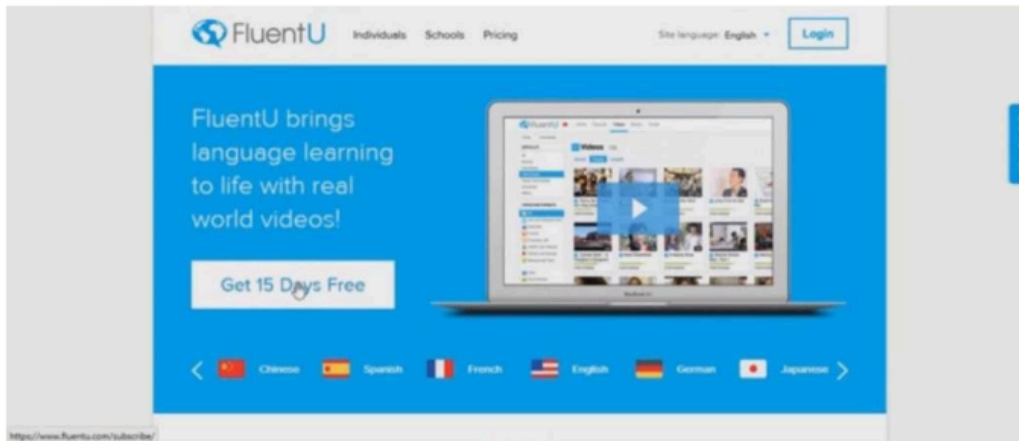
FluentU Individuals Schools Pricing Site language: English Login

FluentU brings language learning to life with real world videos!

Get 15 Days Free

Videos

< Chinese Spanish French English German Japanese >

https://www.fluentu.com/subscribe/